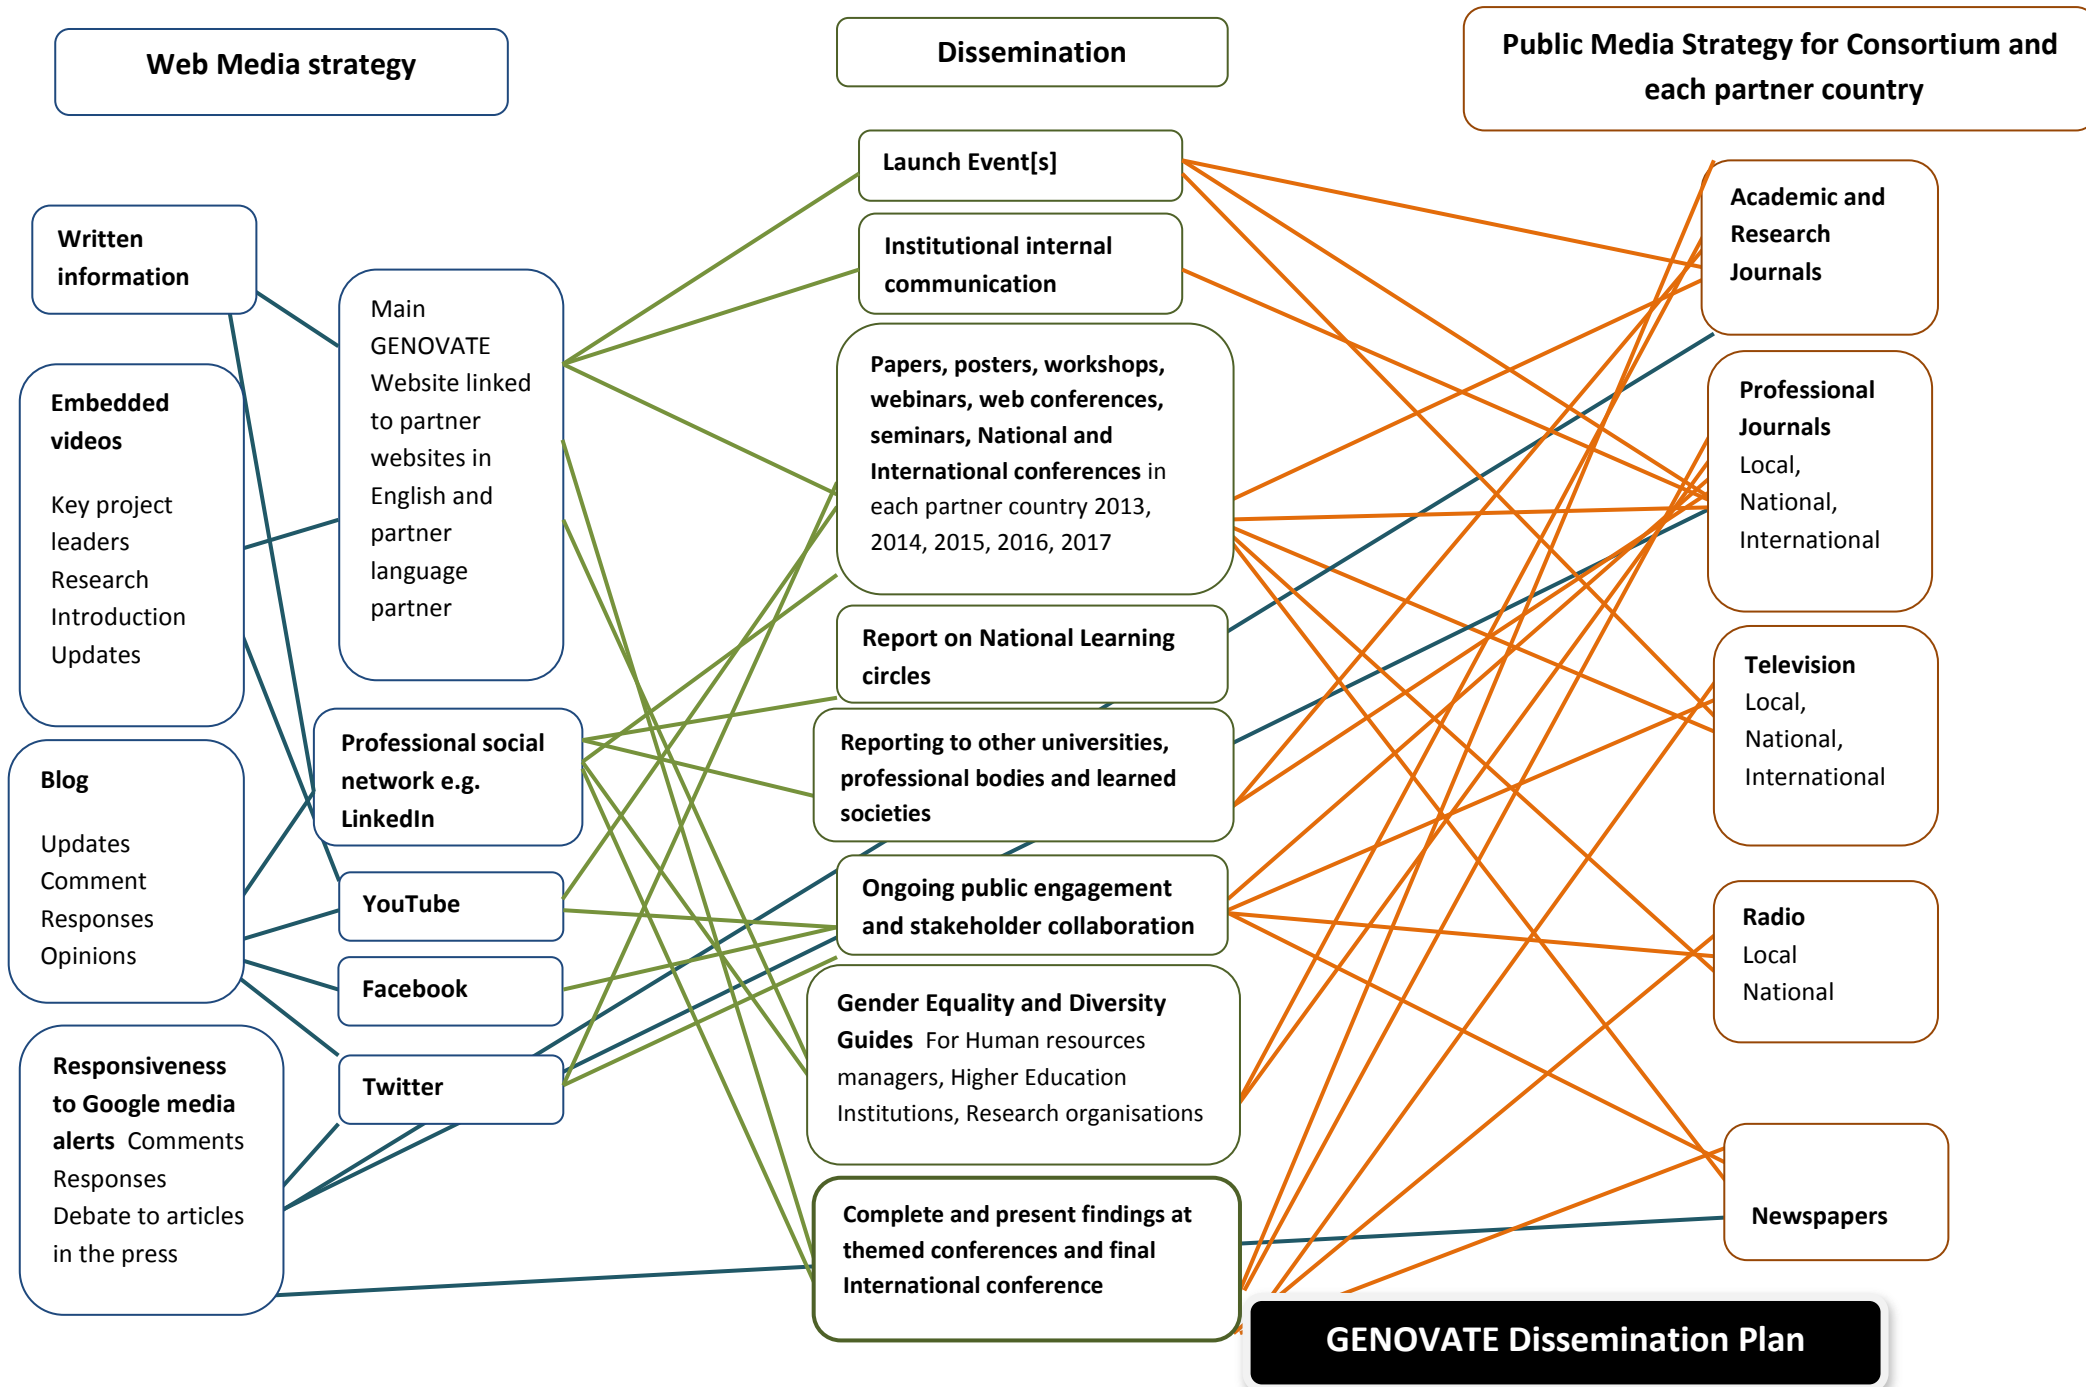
Web Media strategy

Dissemination

Public Media Strategy for Consortium and each partner country

Written information

Embedded videos

Key project leaders Research Introduction Updates

Blog

Updates Comment Responses Opinions

Responsiveness to Google media alerts Comments Responses Debate to articles in the press

Main GENOVATE Website linked to partner websites in English and partner language partner

Professional social network e.g. LinkedIn

YouTube

Facebook

Twitter

Launch Event[s]

Institutional internal communication

Papers, posters, workshops, webinars, web conferences, seminars, National and International conferences in each partner country 2013, 2014, 2015, 2016, 2017

Report on National Learning circles

Reporting to other universities, professional bodies and learned societies

Ongoing public engagement and stakeholder collaboration

Gender Equality and Diversity Guides For Human resources managers, Higher Education Institutions, Research organisations

Complete and present findings at themed conferences and final International conference

Academic and Research Journals

Professional Journals Local, National, International

Television Local, National, International

Radio Local National

Newspapers

GENOVATE Dissemination Plan